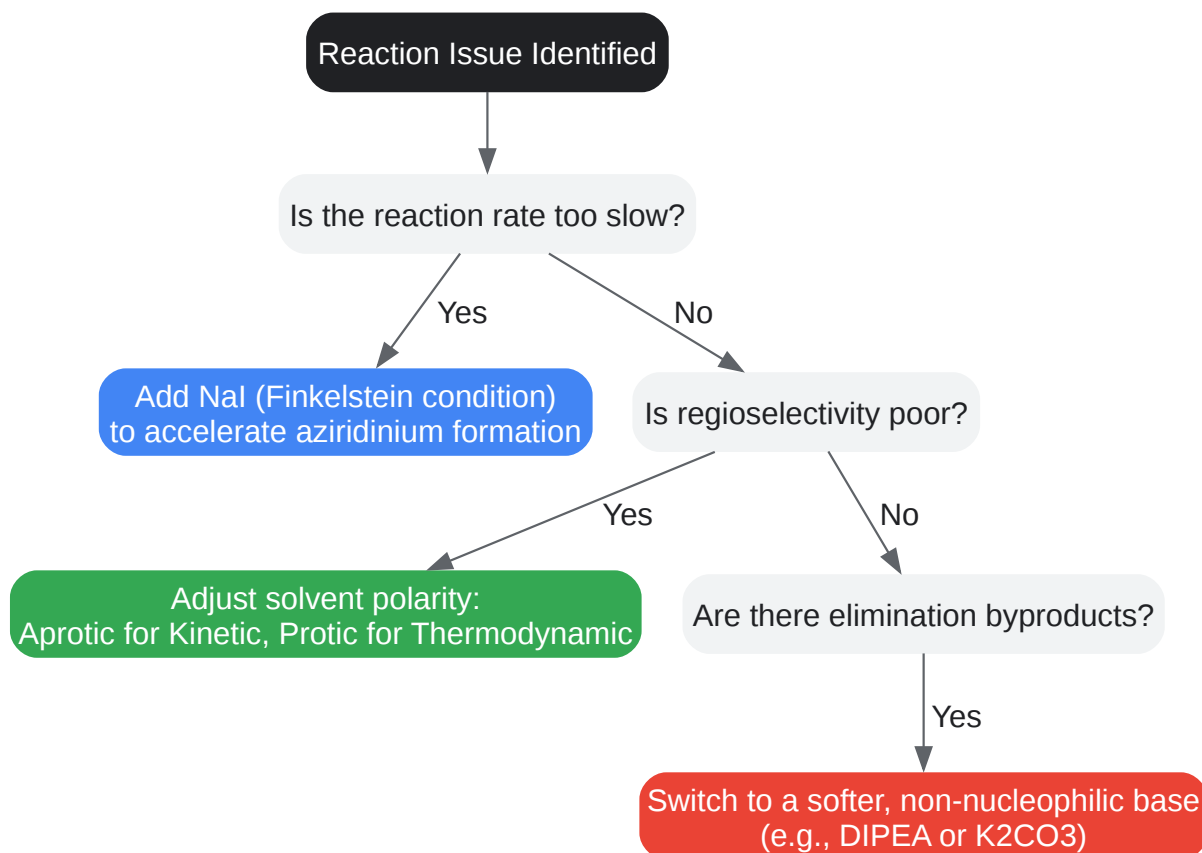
Reaction Issue Identified

Is the reaction rate too slow?

Yes

No

Add NaI (Finkelstein condition) to accelerate aziridinium formation

Is regioselectivity poor?

Yes

No

Adjust solvent polarity: Aprotic for Kinetic, Protic for Thermodynamic

Are there elimination byproducts?

Yes

Switch to a softer, non-nucleophilic base (e.g., DIPEA or K2CO3)